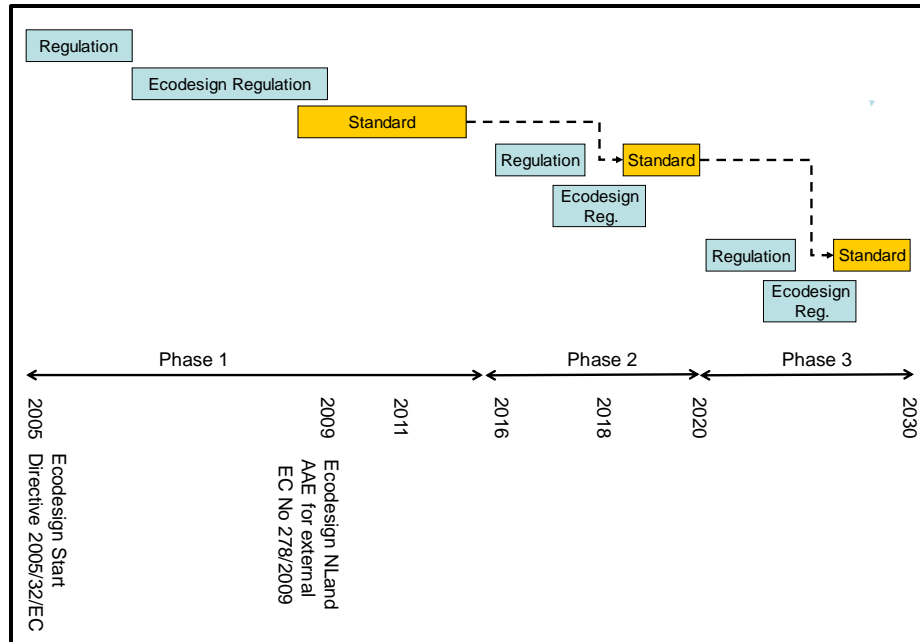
Regulation

Ecodesign Regulation

Standard

Regulation

Standard

Ecodesign Reg.

Regulation

Standard

Ecodesign Reg.

Phase 1

Phase 2

Phase 3

2005

Ecodesign Start Directive 2005/32/EC

2009

Ecodesign NLand AAE for external EC No 278/2009

2011

2016

2018

2020

2030